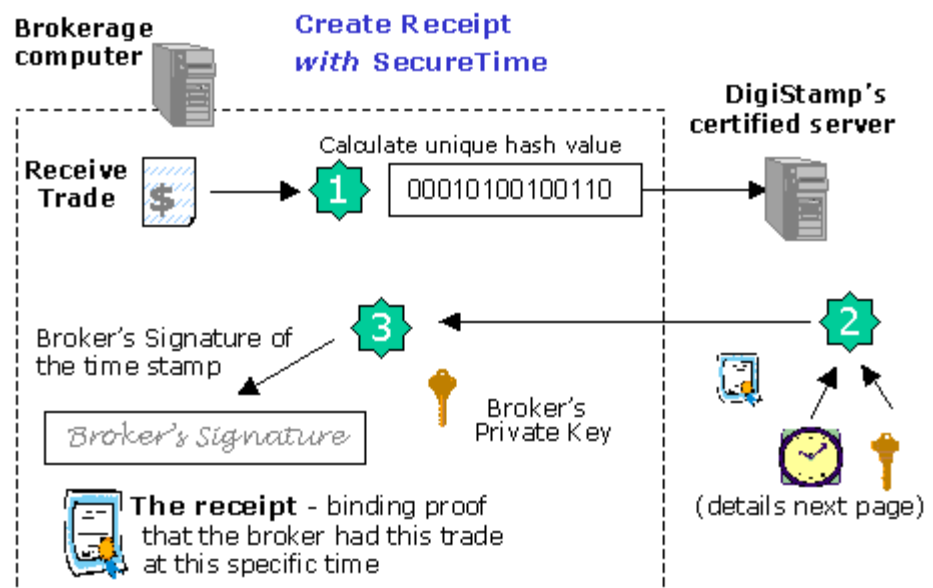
Brokerage computer

Create Receipt *with* SecureTime

DigiStamp's certified server

Receive Trade

$

Calculate unique hash value

1

00010100100110

2

3

Broker's Signature of the time stamp

Broker's Signature

Broker's Private Key

The receipt - binding proof that the broker had this trade at this specific time

(details next page)